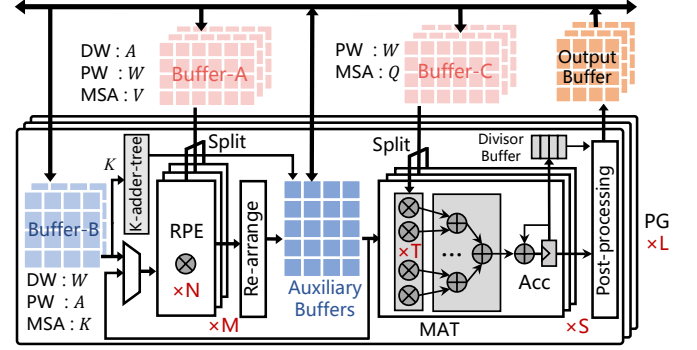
DW : $A$
PW : $W$
MSA : $V$

Buffer-A

PW : $W$
MSA : $Q$

Buffer-C

Output Buffer

Split

Split

Divisor Buffer

$K$

K-adder-tree

Buffer-B

RPE

×N

Re-arrange

Auxiliary Buffers

×T

...

Acc

Post-processing

PG
×L

DW : $W$
PW : $A$
MSA : $K$

×M

MAT

×S